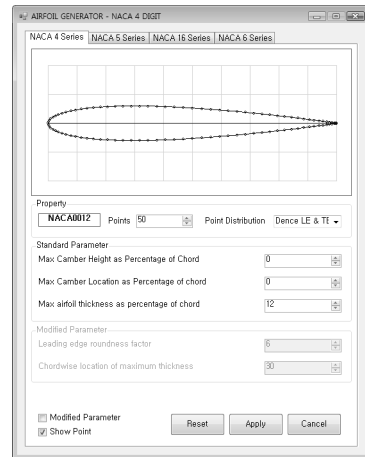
AIRFOIL GENERATOR - NACA 4 DIGIT

NACA 4 Series | NACA 5 Series | NACA 16 Series | NACA 6 Series

Property
NACA0012 Points 50 Point Distribution Dence LE & TE

Standard Parameter
Max Camber Height as Percentage of Chord 0
Max Camber Location as Percentage of chord 0
Max airfoil thickness as percentage of chord 12

Modified Parameter
Leading edge roundness factor 6
Chordwise location of maximum thickness 30

Modified Parameter
Show Point

Reset Apply Cancel